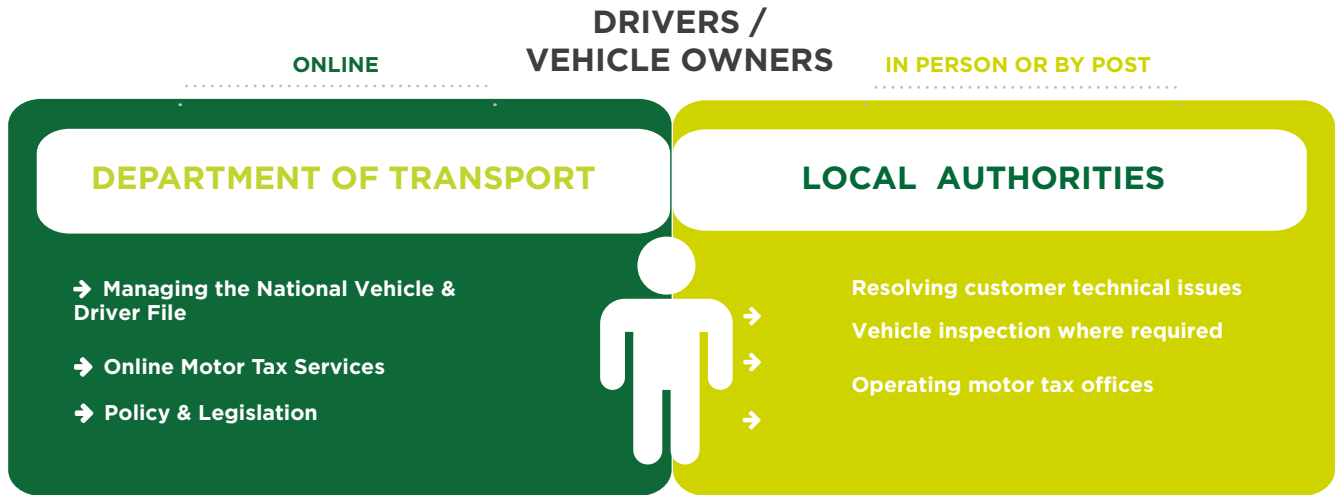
DRIVERS / VEHICLE OWNERS

ONLINE

IN PERSON OR BY POST

DEPARTMENT OF TRANSPORT

→ Managing the National Vehicle & Driver File

→ Online Motor Tax Services

→ Policy & Legislation

LOCAL AUTHORITIES

→ Resolving customer technical issues

→ Vehicle inspection where required

→ Operating motor tax offices